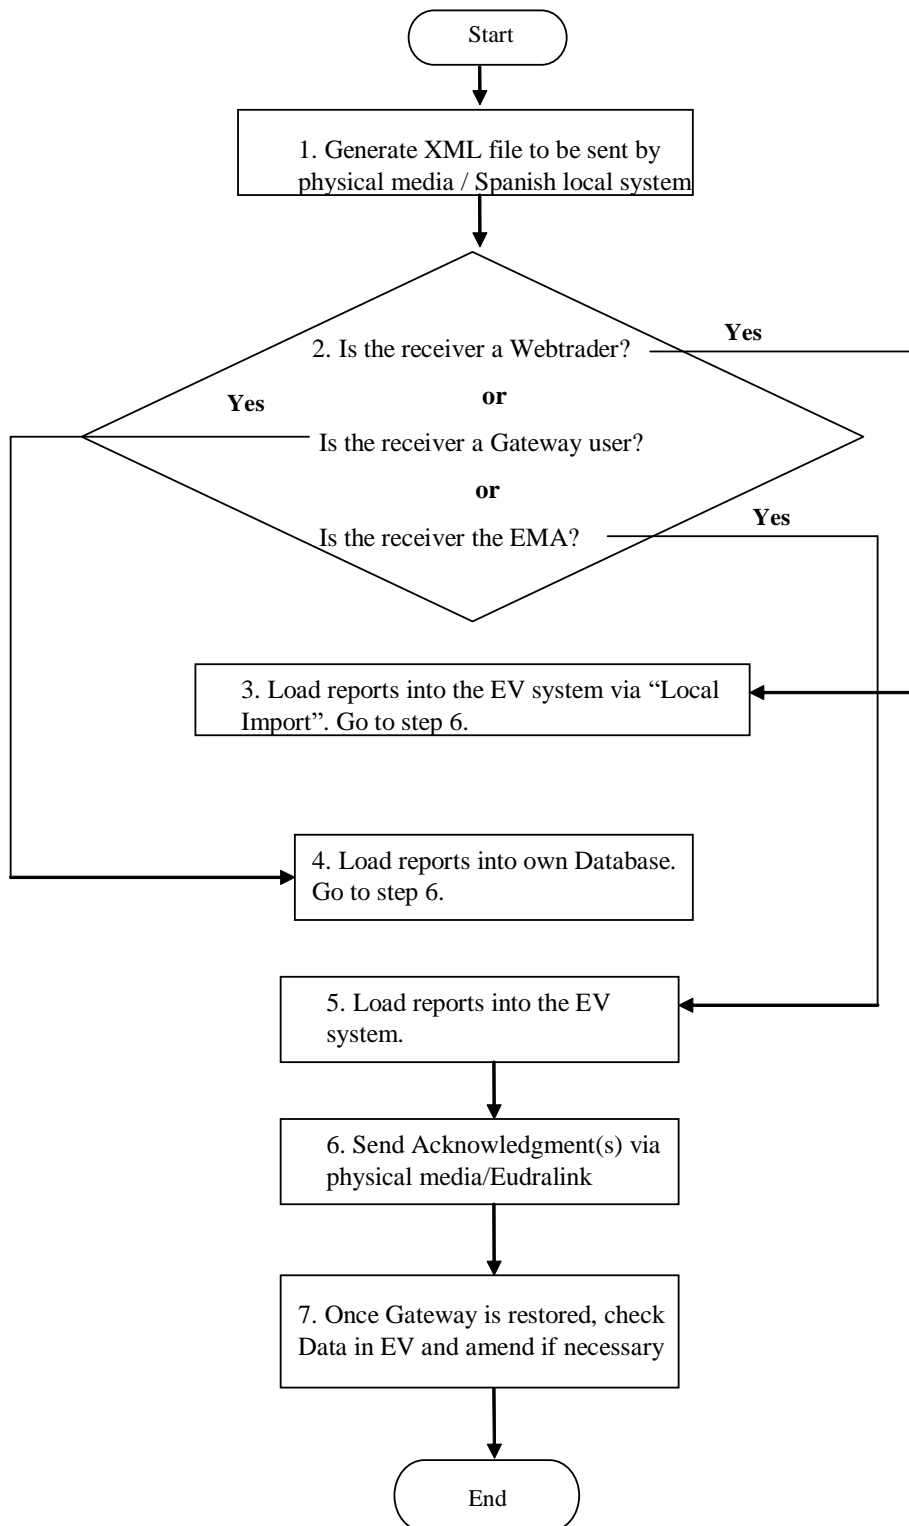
Start

1. Generate XML file to be sent by physical media / Spanish local system

2. Is the receiver a Webtrader?

Yes

or

Yes

Is the receiver a Gateway user?

or

Yes

Is the receiver the EMA?

3. Load reports into the EV system via "Local Import". Go to step 6.

4. Load reports into own Database. Go to step 6.

5. Load reports into the EV system.

6. Send Acknowledgment(s) via physical media/Eudralink

7. Once Gateway is restored, check Data in EV and amend if necessary

End